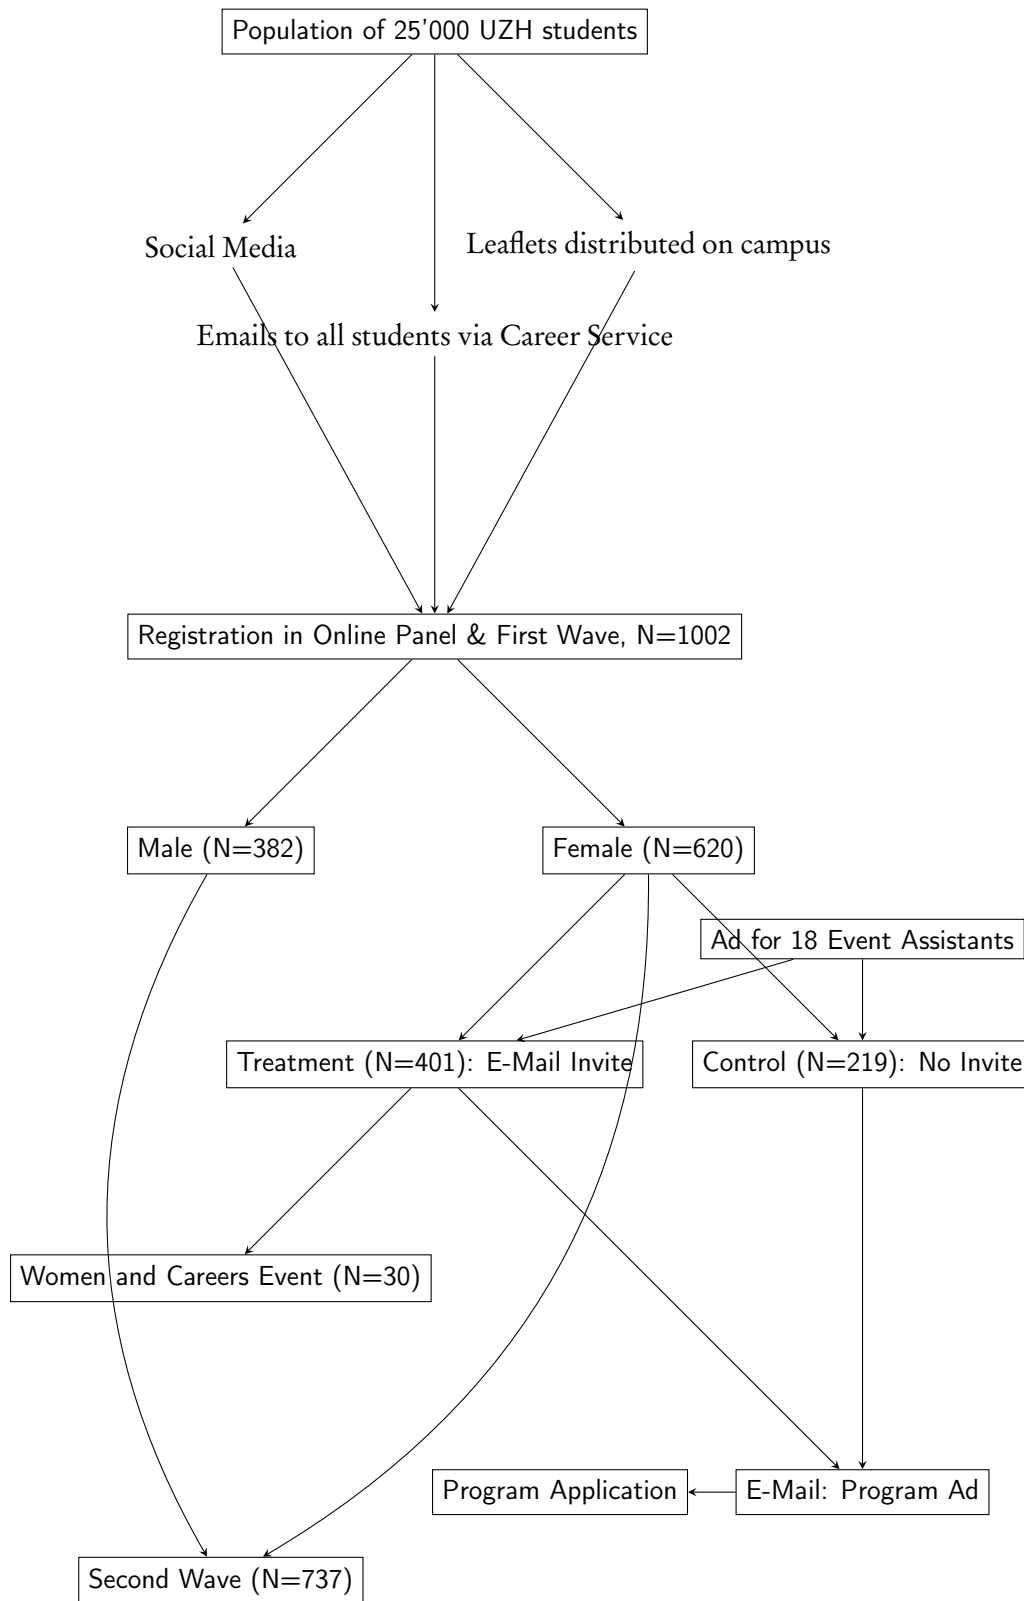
Population of 25'000 UZH students

Social Media

Leaflets distributed on campus

Emails to all students via Career Service

Registration in Online Panel & First Wave, N=1002

Male (N=382)

Female (N=620)

Ad for 18 Event Assistants

Treatment (N=401): E-Mail Invite

Control (N=219): No Invite

Women and Careers Event (N=30)

Program Application

E-Mail: Program Ad

Second Wave (N=737)